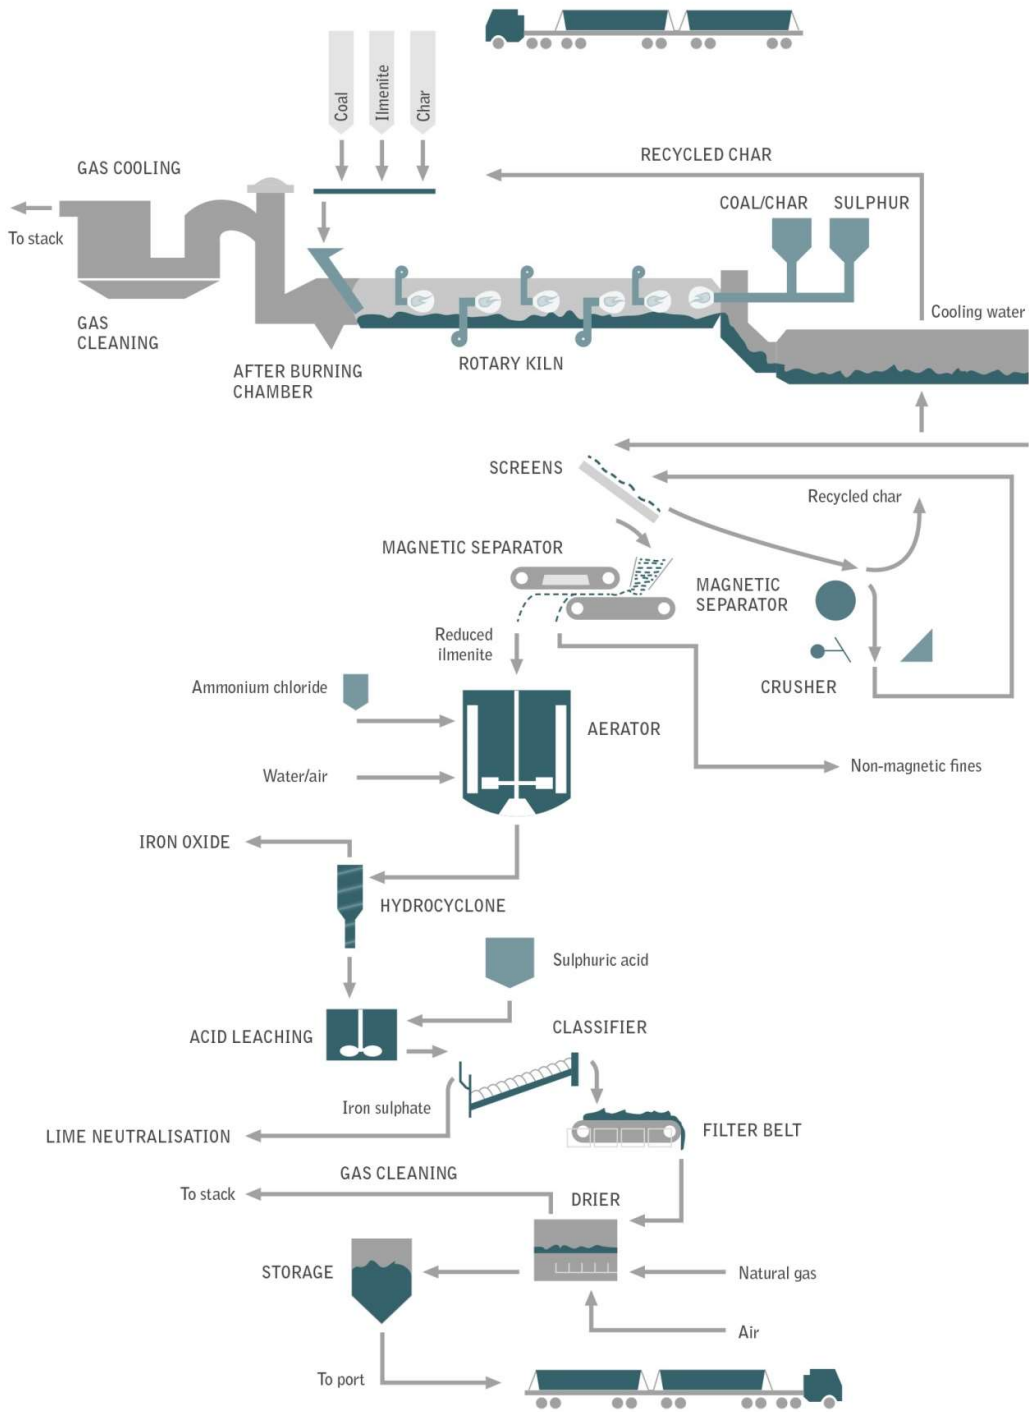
Coal
Ilmenite
Char

GAS COOLING

RECYCLED CHAR

To stack

COAL/CHAR

SULPHUR

GAS CLEANING

AFTER BURNING CHAMBER

ROTARY KILN

Cooling water

SCREENS

Recycled char

MAGNETIC SEPARATOR

MAGNETIC SEPARATOR

Reduced ilmenite

Ammonium chloride

CRUSHER

AERATOR

Water/air

Non-magnetic fines

IRON OXIDE

HYDROCYCLONE

Sulphuric acid

ACID LEACHING

CLASSIFIER

Iron sulphate

LIME NEUTRALISATION

FILTER BELT

GAS CLEANING

To stack

DRIER

STORAGE

Natural gas

Air

To port